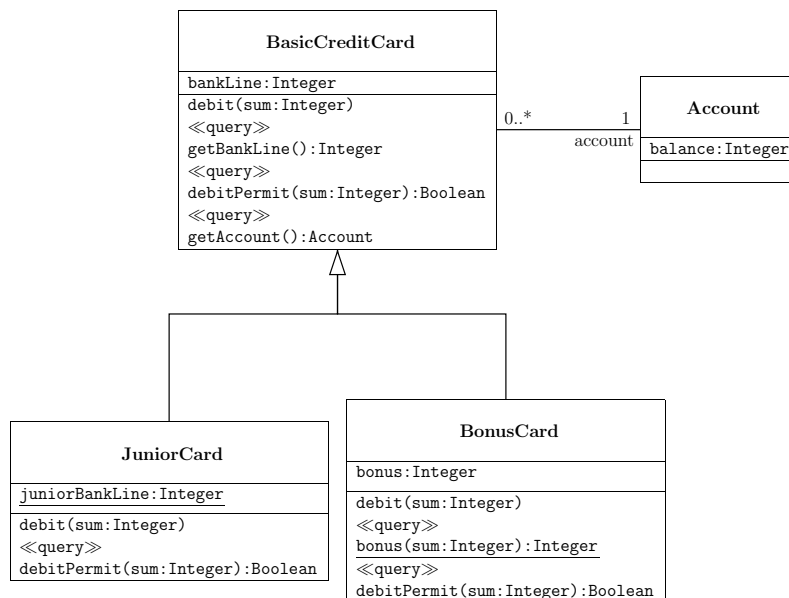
BasicCreditCard

bankLine:Integer

debit(sum:Integer)
≪query≫
getBankLine():Integer
≪query≫
debitPermit(sum:Integer):Boolean
≪query≫
getAccount():Account

0..*

1

account

Account

balance:Integer

JuniorCard

juniorBankLine:Integer

debit(sum:Integer)
≪query≫
debitPermit(sum:Integer):Boolean

BonusCard

bonus:Integer

debit(sum:Integer)
≪query≫
bonus(sum:Integer):Integer
≪query≫
debitPermit(sum:Integer):Boolean